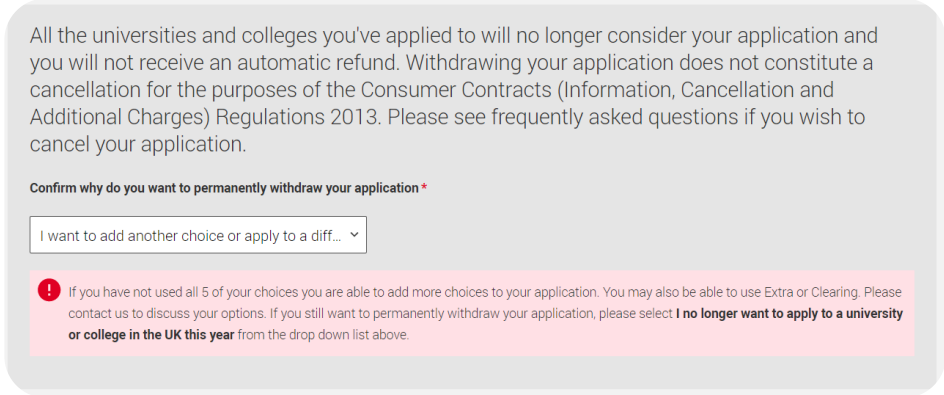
All the universities and colleges you've applied to will no longer consider your application and you will not receive an automatic refund. Withdrawing your application does not constitute a cancellation for the purposes of the Consumer Contracts (Information, Cancellation and Additional Charges) Regulations 2013. Please see frequently asked questions if you wish to cancel your application.

Confirm why do you want to permanently withdraw your application *

I want to add another choice or apply to a diff...

If you have not used all 5 of your choices you are able to add more choices to your application. You may also be able to use Extra or Clearing. Please contact us to discuss your options. If you still want to permanently withdraw your application, please select **I no longer want to apply to a university or college in the UK this year** from the drop down list above.